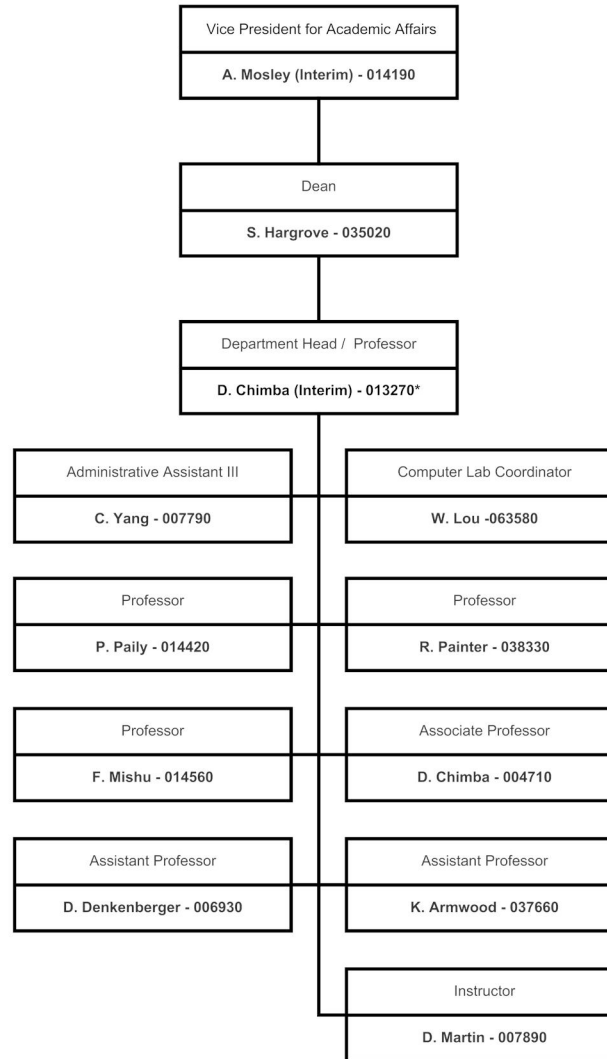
Vice President for Academic Affairs
A. Mosley (Interim) - 014190

Dean
S. Hargrove - 035020

Department Head / Professor
D. Chimba (Interim) - 013270*

Administrative Assistant III
C. Yang - 007790

Computer Lab Coordinator
W. Lou -063580

Professor
P. Paily - 014420

Professor
R. Painter - 038330

Professor
F. Mishu - 014560

Associate Professor
D. Chimba - 004710

Assistant Professor
D. Denkenberger - 006930

Assistant Professor
K. Armwood - 037660

Instructor
D. Martin - 007890